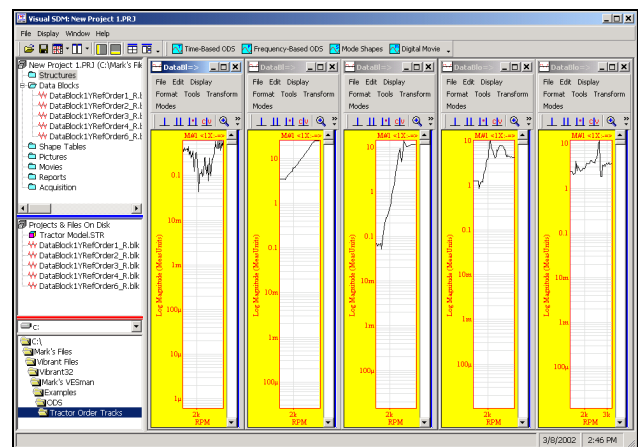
Visual SDM: New Project 1.PRJ

File Display Window Help

Time-Based ODS  Frequency-Based ODS  Mode Shapes  Digital Movie

New Project 1.PRJ (C:\Mark's File
Structures
Data Blocks
DataBlock1YRefOrder1_R.l
DataBlock1YRefOrder2_R.l
DataBlock1YRefOrder3_R.l
DataBlock1YRefOrder4_R.l
DataBlock1YRefOrder6_R.l
Shape Tables
Pictures
Movies
Reports
Acquisition

Projects & Files On Disk
Tractor Model.STR
DataBlock1YRefOrder1_R.blk
DataBlock1YRefOrder2_R.blk
DataBlock1YRefOrder3_R.blk
DataBlock1YRefOrder4_R.blk
DataBlock1YRefOrder6_R.blk

c:
C:\
Mark's Files
Vibrant Files
Vibrant32
Mark's VESman
Examples
ODS
Tractor Order Tracks

DataBl=>
File Edit Display
Format Tools Transform
Modes
M#1 <1X->
0.1
10m
1m
100µ
10µ
1µ
Log Magnitude (Meas Units)
2k
RPM

DataBl
File Edit Display
Format Tools Transform
Modes
M#1 <1X->
0.1
10m
1m
100µ
10µ
Log Magnitude (Meas Units)
2k
RPM

DataBl
File Edit Display
Format Tools Transform
Modes
M#1 <1X->
10
1
0.1
10m
1m
100µ
Log Magnitude (Meas Units)
2k
RPM

DataBl
File Edit Display
Format Tools Transform
Modes
M#1 <1X->
10
1
0.1
10m
1m
100µ
Log Magnitude (Meas Units)
2k
RPM

DataBl
File Edit Display
Format Tools Transform
Modes
M#1 <1X->
10
1
0.1
10m
1m
Log Magnitude (Meas Units)
2k 3k
RPM

3/8/2002  2:46 PM